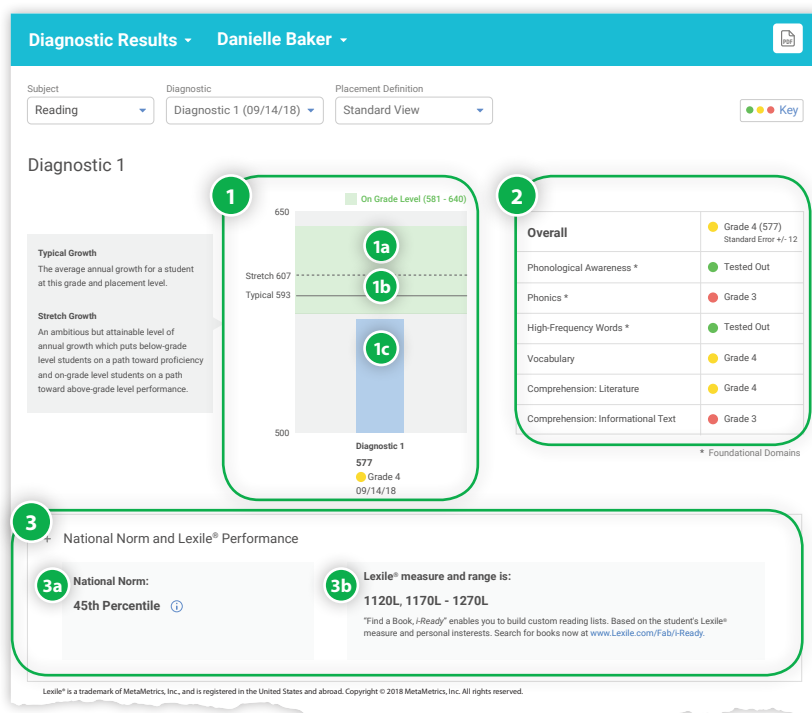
Diagnostic Results ▾ Danielle Baker ▾

PDF

Subject
Reading

Diagnostic
Diagnostic 1 (09/14/18)

Placement Definition
Standard View

Key

Diagnostic 1

1

On Grade Level (581 - 640)

650

1a

Stretch 607

1b

Typical 593

1c

500

Diagnostic 1
577
Grade 4
09/14/18

Typical Growth
The average annual growth for a student at this grade and placement level.

Stretch Growth
An ambitious but attainable level of annual growth which puts below-grade level students on a path toward proficiency and on-grade level students on a path toward above-grade level performance.

2

| Overall | Grade 4 (577) Standard Error +/- 12 |
|---|---|
| Phonological Awareness * | Tested Out |
| Phonics * | Grade 3 |
| High-Frequency Words * | Tested Out |
| Vocabulary | Grade 4 |
| Comprehension: Literature | Grade 4 |
| Comprehension: Informational Text | Grade 3 |

* Foundational Domains

3

+ National Norm and Lexile® Performance

3a

National Norm:
45th Percentile

3b

Lexile® measure and range is:
1120L, 1170L - 1270L

"Find a Book, i-Ready" enables you to build custom reading lists. Based on the student's Lexile® measure and personal insterests. Search for books now at www.Lexile.com/Fab/i-Ready.

Lexile® is a trademark of MetaMetrics, Inc., and is registered in the United States and abroad. Copyright © 2018 MetaMetrics, Inc. All rights reserved.